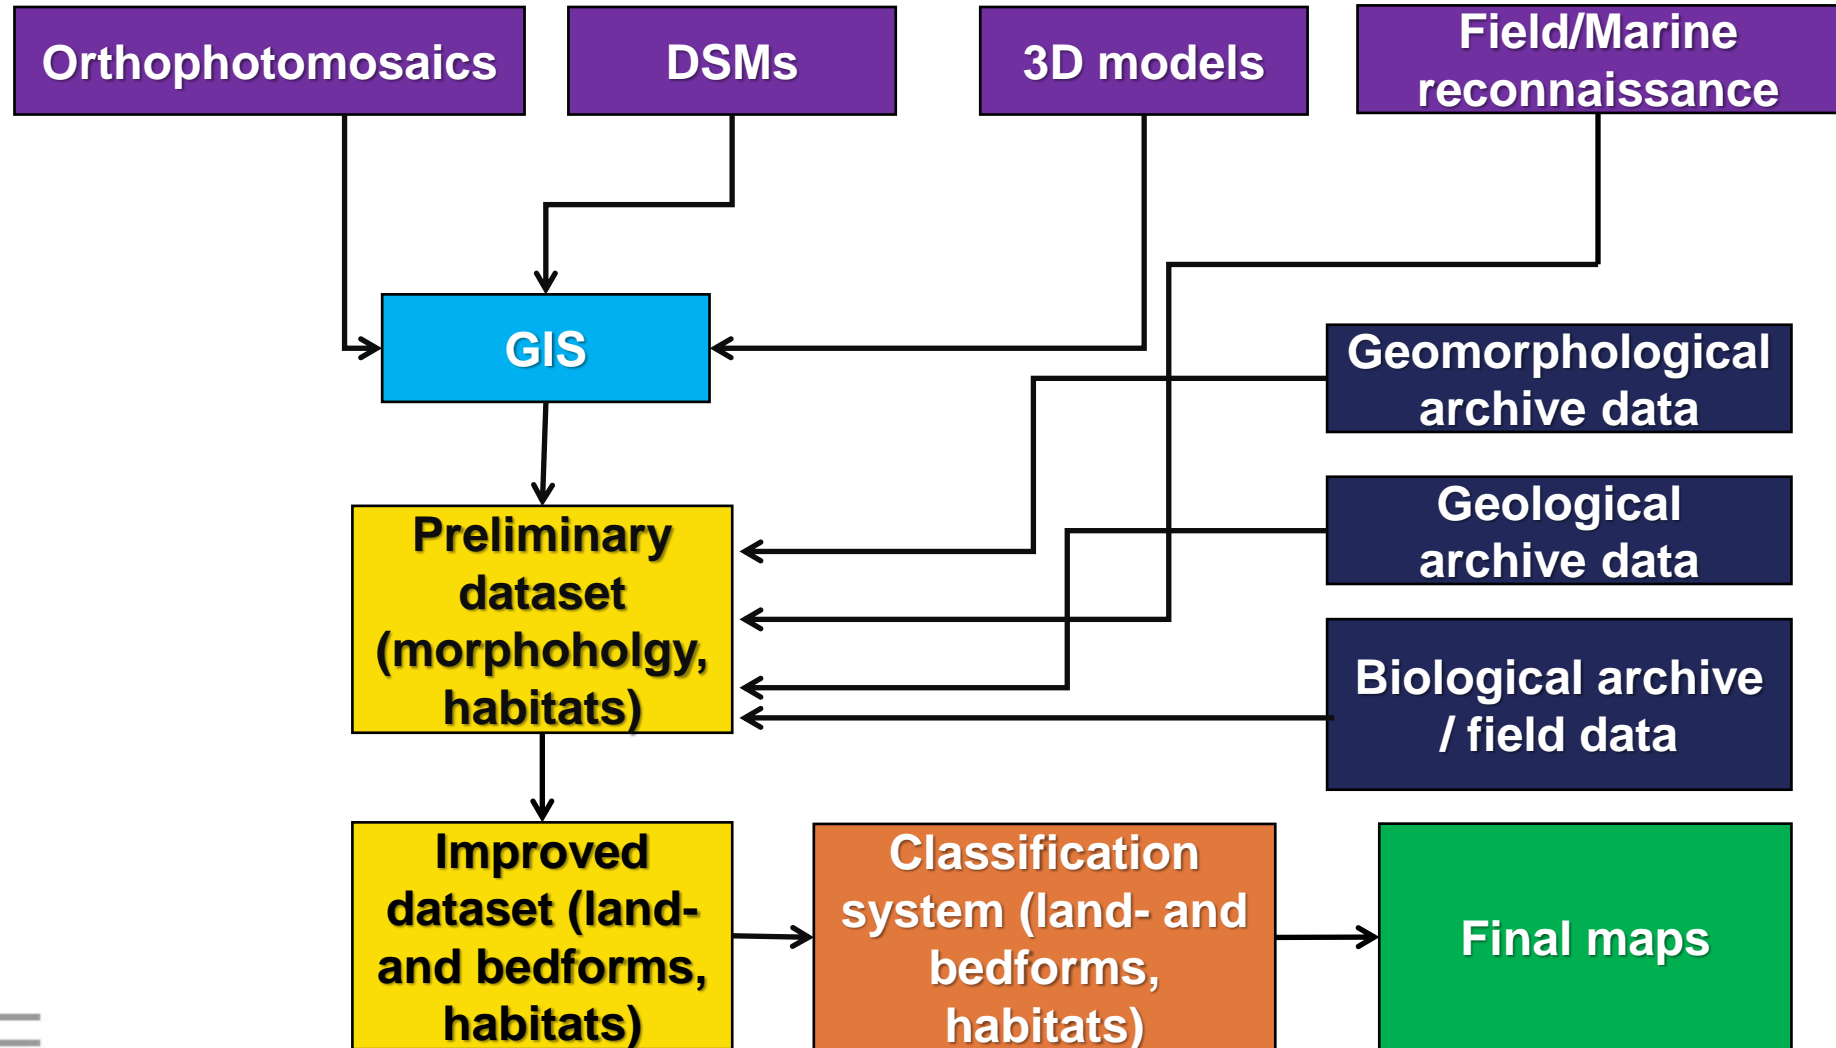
Orthophotomosaics

DSMs

3D models

Field/Marine reconnaissance

GIS

Geomorphological archive data

Geological archive data

Biological archive / field data

Preliminary dataset (morphoholgy, habitats)

Improved dataset (land- and bedforms, habitats)

Classification system (land- and bedforms, habitats)

Final maps